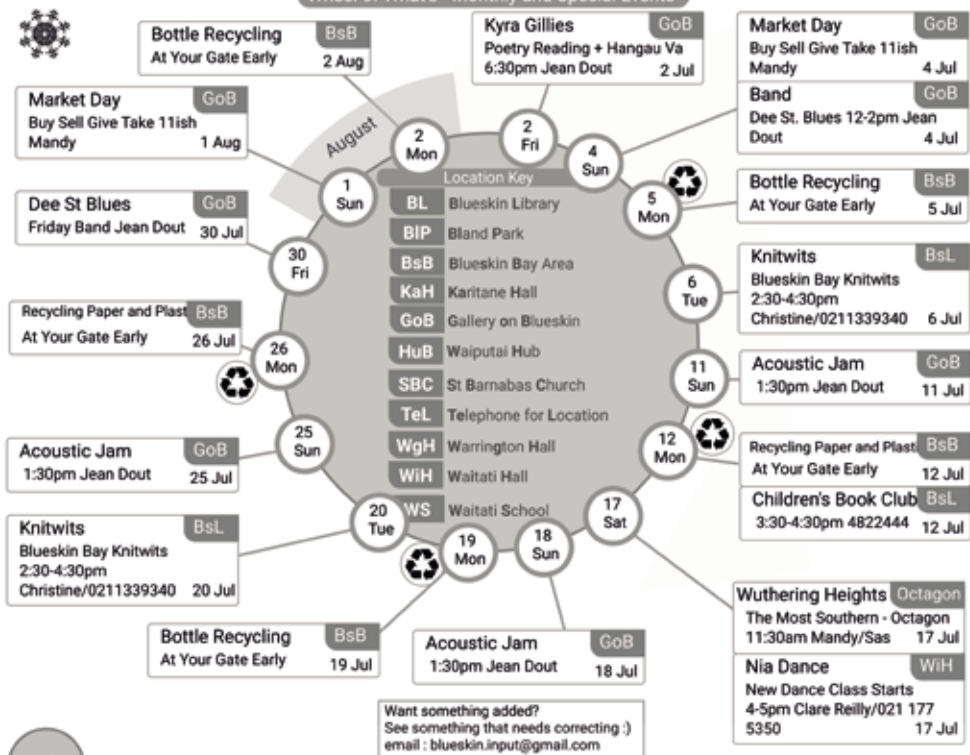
Wheel of Whats - Monthly and Special Events

Bottle Recycling BsB
At Your Gate Early 2 Aug

Kyra Gillies GoB
Poetry Reading + Hangau Va
6:30pm Jean Dout 2 Jul

Market Day GoB
Buy Sell Give Take 11ish
Mandy 4 Jul

Band GoB
Dee St. Blues 12-2pm Jean Dout 4 Jul

Market Day GoB
Buy Sell Give Take 11ish
Mandy 1 Aug

August

2 Mon

2 Fri

4 Sun

1 Sun

5 Mon

Location Key
BL Blueskin Library
BlP Bland Park
BsB Blueskin Bay Area
KaH Karitane Hall
GoB Gallery on Blueskin
HuB Waiputai Hub
SBC St Barnabas Church
TeL Telephone for Location
WgH Warrington Hall
WiH Waitati Hall
WS Waitati School

Bottle Recycling BsB
At Your Gate Early 5 Jul

Dee St Blues GoB
Friday Band Jean Dout 30 Jul

30 Fri

Knitwits BsL
Blueskin Bay Knitwits
2:30-4:30pm
Christine/0211339340 6 Jul

6 Tue

Recycling Paper and Plast BsB
At Your Gate Early 26 Jul

26 Mon

Acoustic Jam GoB
1:30pm Jean Dout 11 Jul

11 Sun

12 Mon

Recycling Paper and Plast BsB
At Your Gate Early 12 Jul

Acoustic Jam GoB
1:30pm Jean Dout 25 Jul

25 Sun

Children's Book Club BsL
3:30-4:30pm 4822444 12 Jul

Knitwits BsL
Blueskin Bay Knitwits
2:30-4:30pm
Christine/0211339340 20 Jul

20 Tue

19 Mon

18 Sun

17 Sat

Wuthering Heights Octagon
The Most Southern - Octagon
11:30am Mandy/Sas 17 Jul

Bottle Recycling BsB
At Your Gate Early 19 Jul

Acoustic Jam GoB
1:30pm Jean Dout 18 Jul

Nia Dance WiH
New Dance Class Starts
4-5pm Clare Reilly/021 177 5350 17 Jul

Want something added?
See something that needs correcting :)
email : blueskin.input@gmail.com